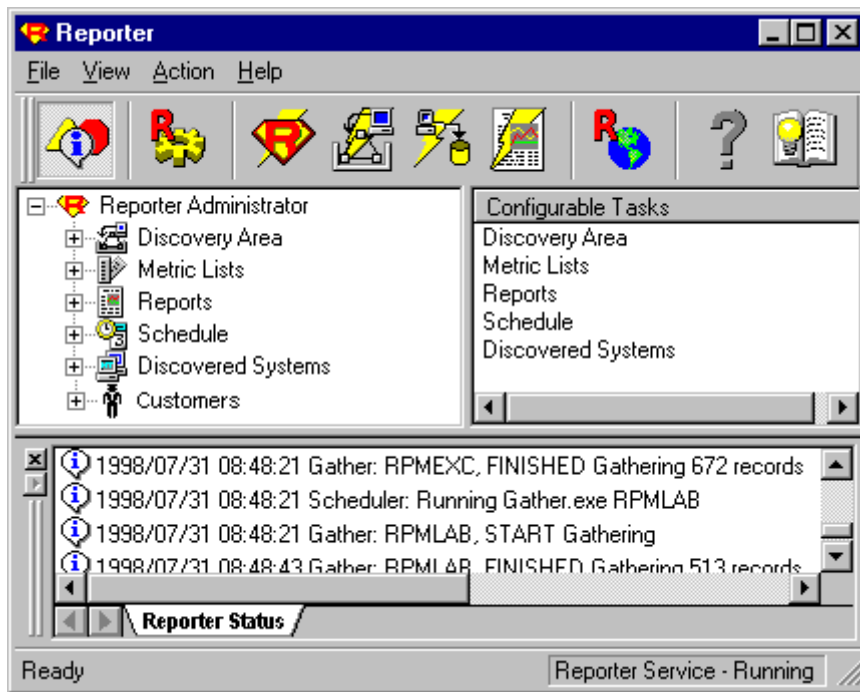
Reporter

File View Action Help

Reporter Administrator
Discovery Area
Metric Lists
Reports
Schedule
Discovered Systems
Customers

Configurable Tasks
Discovery Area
Metric Lists
Reports
Schedule
Discovered Systems

1998/07/31 08:48:21 Gather: RPMEXC, FINISHED Gathering 672 records
1998/07/31 08:48:21 Scheduler: Running Gather.exe RPMLAB
1998/07/31 08:48:21 Gather: RPMLAB, START Gathering
1998/07/31 08:48:43 Gather: RPMLAB, FINISHED Gathering 513 records

Reporter Status

Ready

Reporter Service - Running